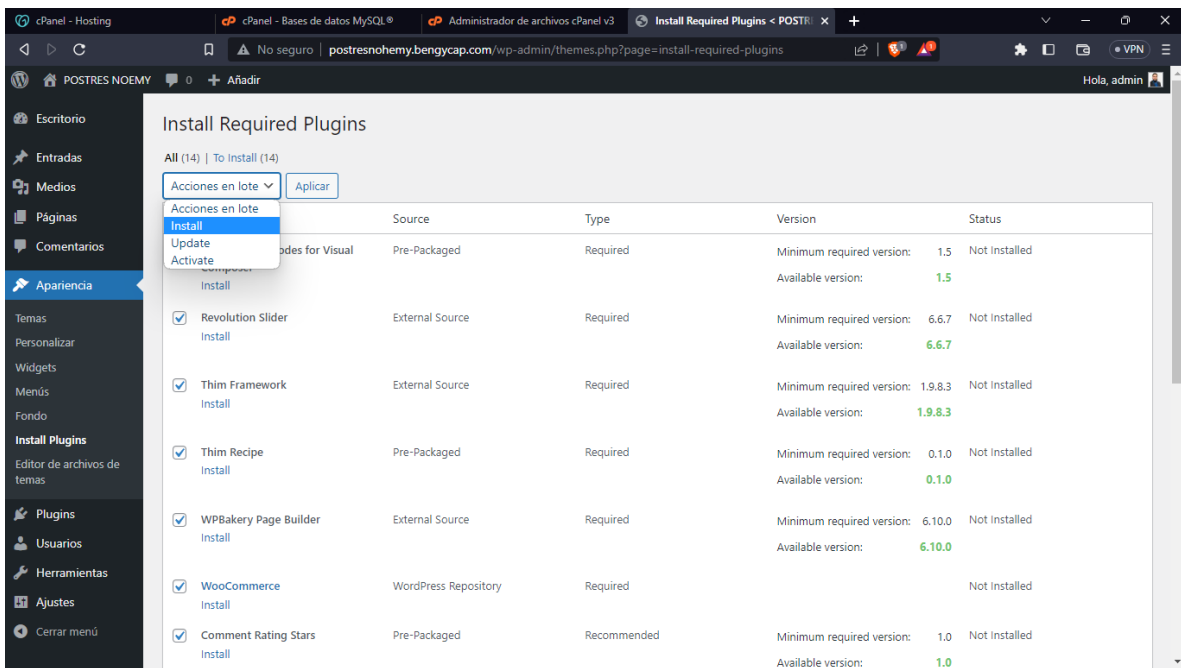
cPanel - Hosting | cPanel - Bases de datos MySQL® | Administrador de archivos cPanel v3 | Install Required Plugins < POSTRE ×

No seguro | postresnohemy.bengycap.com/wp-admin/themes.php?page=install-required-plugins

VPN

POSTRES NOEMY 0 Añadir Hola, admin

Escritorio
Entradas
Medios
Páginas
Comentarios
Apariencia
Temas
Personalizar
Widgets
Menús
Fondo
Install Plugins
Editor de archivos de temas
Plugins
Usuarios
Herramientas
Ajustes
Cerrar menú

Install Required Plugins

All (14) | To Install (14)

Acciones en lote | Aplicar

Acciones en lote
Install
Update
Activate

| | Source | Type | Version | Status |
|---|---|---|---|---|
| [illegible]odes for Visual Composer Install | Pre-Packaged | Required | Minimum required version: 1.5 Available version: 1.5 | Not Installed |
| Revolution Slider Install | External Source | Required | Minimum required version: 6.6.7 Available version: 6.6.7 | Not Installed |
| Thim Framework Install | External Source | Required | Minimum required version: 1.9.8.3 Available version: 1.9.8.3 | Not Installed |
| Thim Recipe Install | Pre-Packaged | Required | Minimum required version: 0.1.0 Available version: 0.1.0 | Not Installed |
| WPBakery Page Builder Install | External Source | Required | Minimum required version: 6.10.0 Available version: 6.10.0 | Not Installed |
| WooCommerce Install | WordPress Repository | Required | | Not Installed |
| Comment Rating Stars Install | Pre-Packaged | Recommended | Minimum required version: 1.0 Available version: 1.0 | Not Installed |